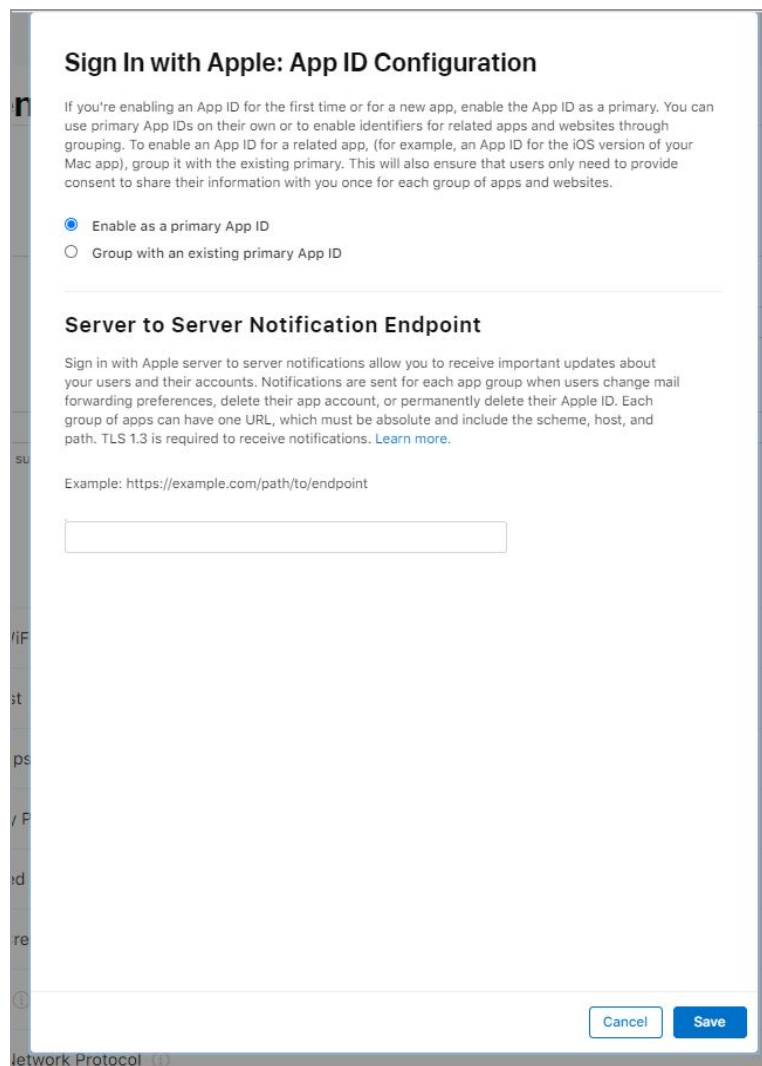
Sign In with Apple: App ID Configuration

If you're enabling an App ID for the first time or for a new app, enable the App ID as a primary. You can use primary App IDs on their own or to enable identifiers for related apps and websites through grouping. To enable an App ID for a related app, (for example, an App ID for the iOS version of your Mac app), group it with the existing primary. This will also ensure that users only need to provide consent to share their information with you once for each group of apps and websites.

Enable as a primary App ID

Group with an existing primary App ID

Server to Server Notification Endpoint

Sign in with Apple server to server notifications allow you to receive important updates about your users and their accounts. Notifications are sent for each app group when users change mail forwarding preferences, delete their app account, or permanently delete their Apple ID. Each group of apps can have one URL, which must be absolute and include the scheme, host, and path. TLS 1.3 is required to receive notifications. Learn more.

Example: https://example.com/path/to/endpoint

Cancel Save

n
su
iF
st
ps
/ P
ed
re
Network Protocol